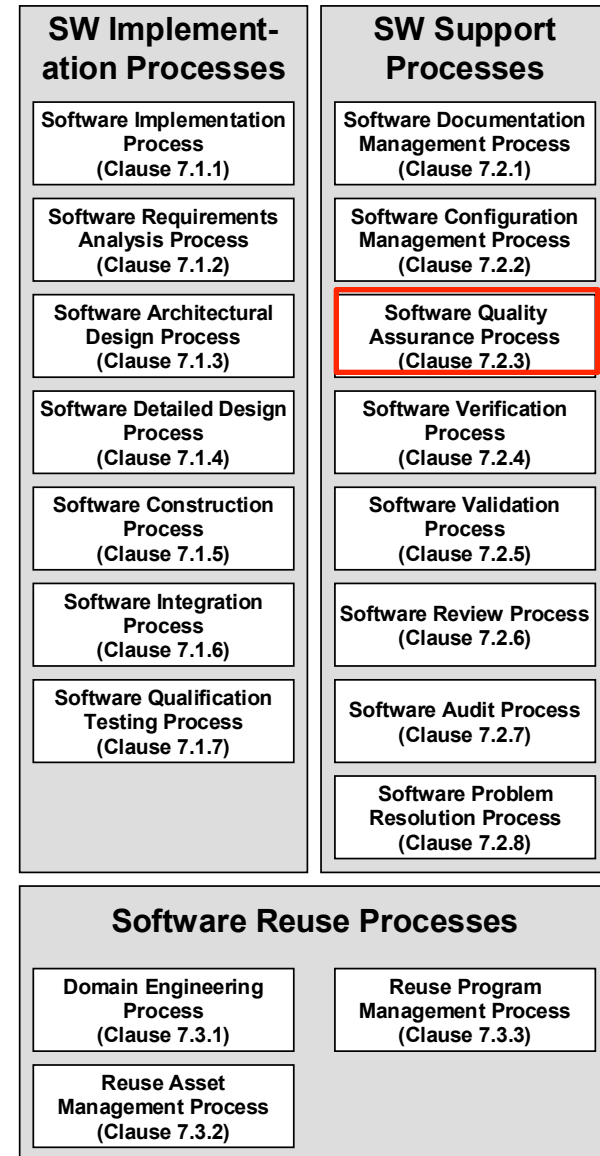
SW Implementation Processes

Software Implementation Process (Clause 7.1.1)

Software Requirements Analysis Process (Clause 7.1.2)

Software Architectural Design Process (Clause 7.1.3)

Software Detailed Design Process (Clause 7.1.4)

Software Construction Process (Clause 7.1.5)

Software Integration Process (Clause 7.1.6)

Software Qualification Testing Process (Clause 7.1.7)

SW Support Processes

Software Documentation Management Process (Clause 7.2.1)

Software Configuration Management Process (Clause 7.2.2)

Software Quality Assurance Process (Clause 7.2.3)

Software Verification Process (Clause 7.2.4)

Software Validation Process (Clause 7.2.5)

Software Review Process (Clause 7.2.6)

Software Audit Process (Clause 7.2.7)

Software Problem Resolution Process (Clause 7.2.8)

Software Reuse Processes

Domain Engineering Process (Clause 7.3.1)

Reuse Program Management Process (Clause 7.3.3)

Reuse Asset Management Process (Clause 7.3.2)